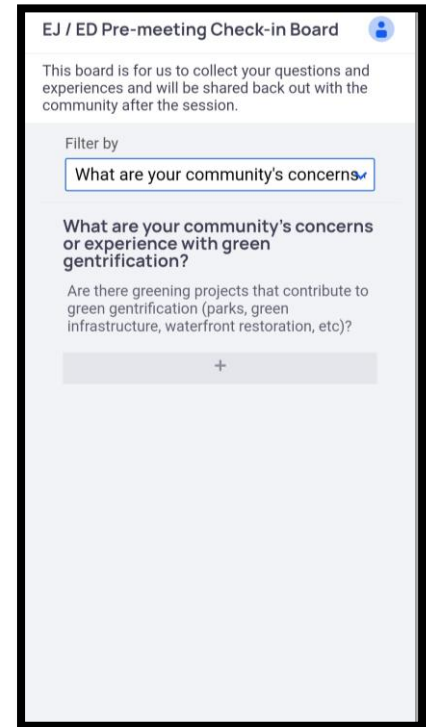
EJ / ED Pre-meeting Check-in Board

This board is for us to collect your questions and experiences and will be shared back out with the community after the session.

Filter by

What are your community's concerns

What are your community's concerns or experience with green gentrification?

Are there greening projects that contribute to green gentrification (parks, green infrastructure, waterfront restoration, etc)?

+